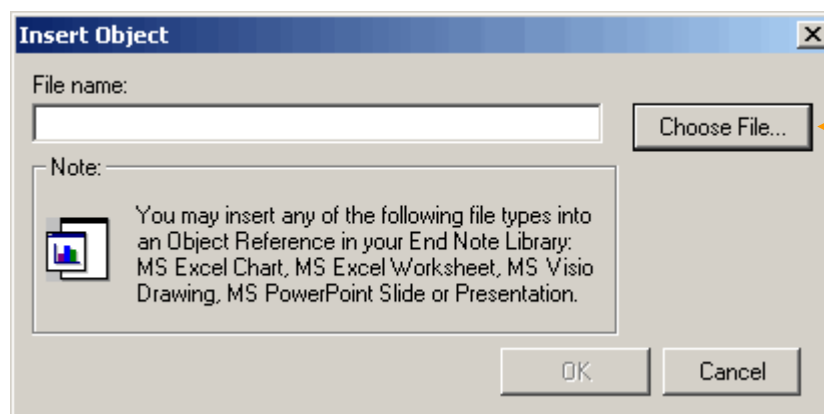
Insert Object

File name:

Choose File...

Note:

You may insert any of the following file types into an Object Reference in your End Note Library: MS Excel Chart, MS Excel Worksheet, MS Visio Drawing, MS PowerPoint Slide or Presentation.

OK

Cancel